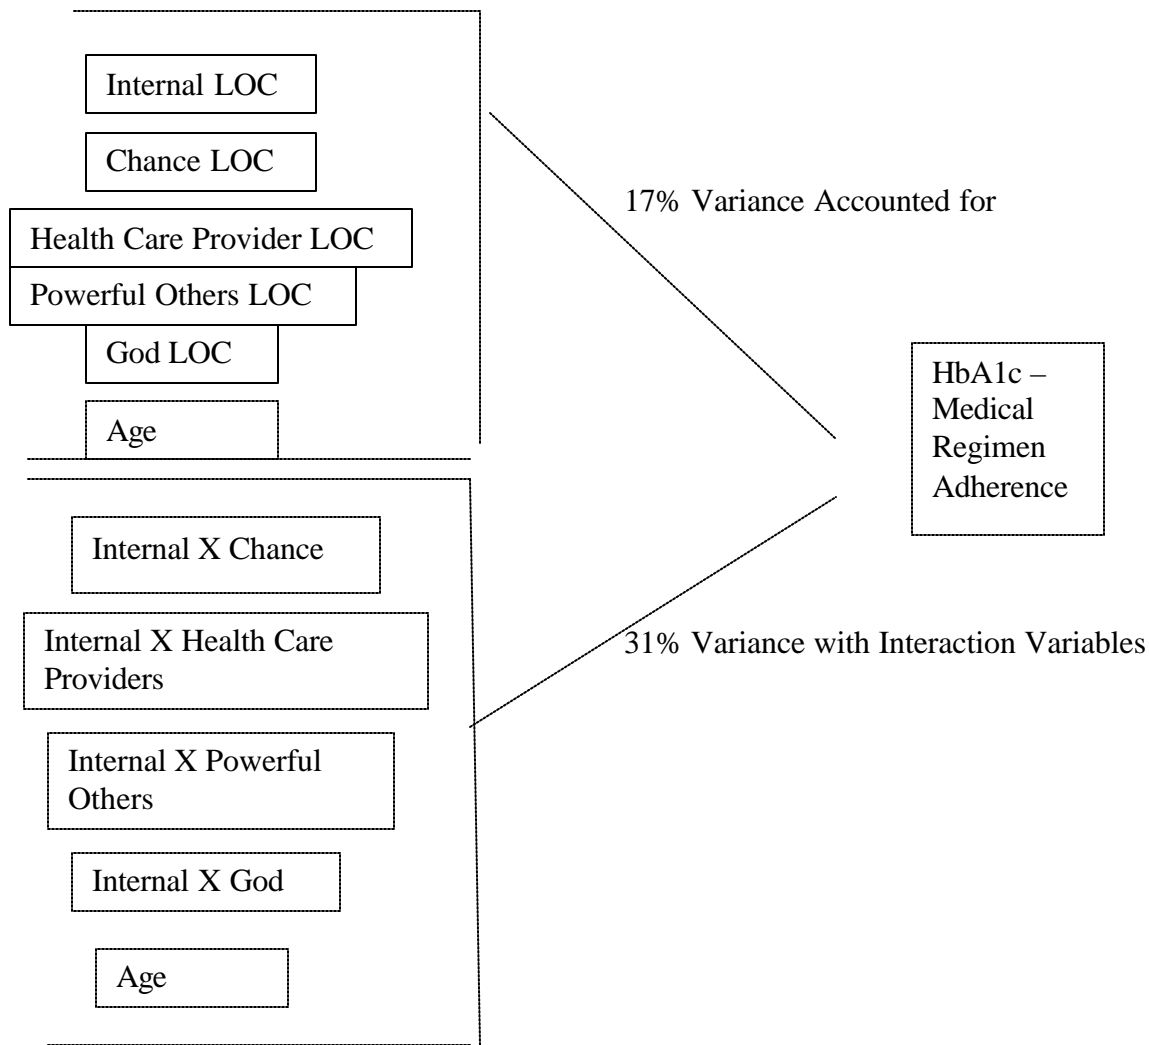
Internal LOC

Chance LOC

Health Care Provider LOC

Powerful Others LOC

God LOC

Age

17% Variance Accounted for

HbA1c – Medical Regimen Adherence

Internal X Chance

Internal X Health Care Providers

31% Variance with Interaction Variables

Internal X Powerful Others

Internal X God

Age